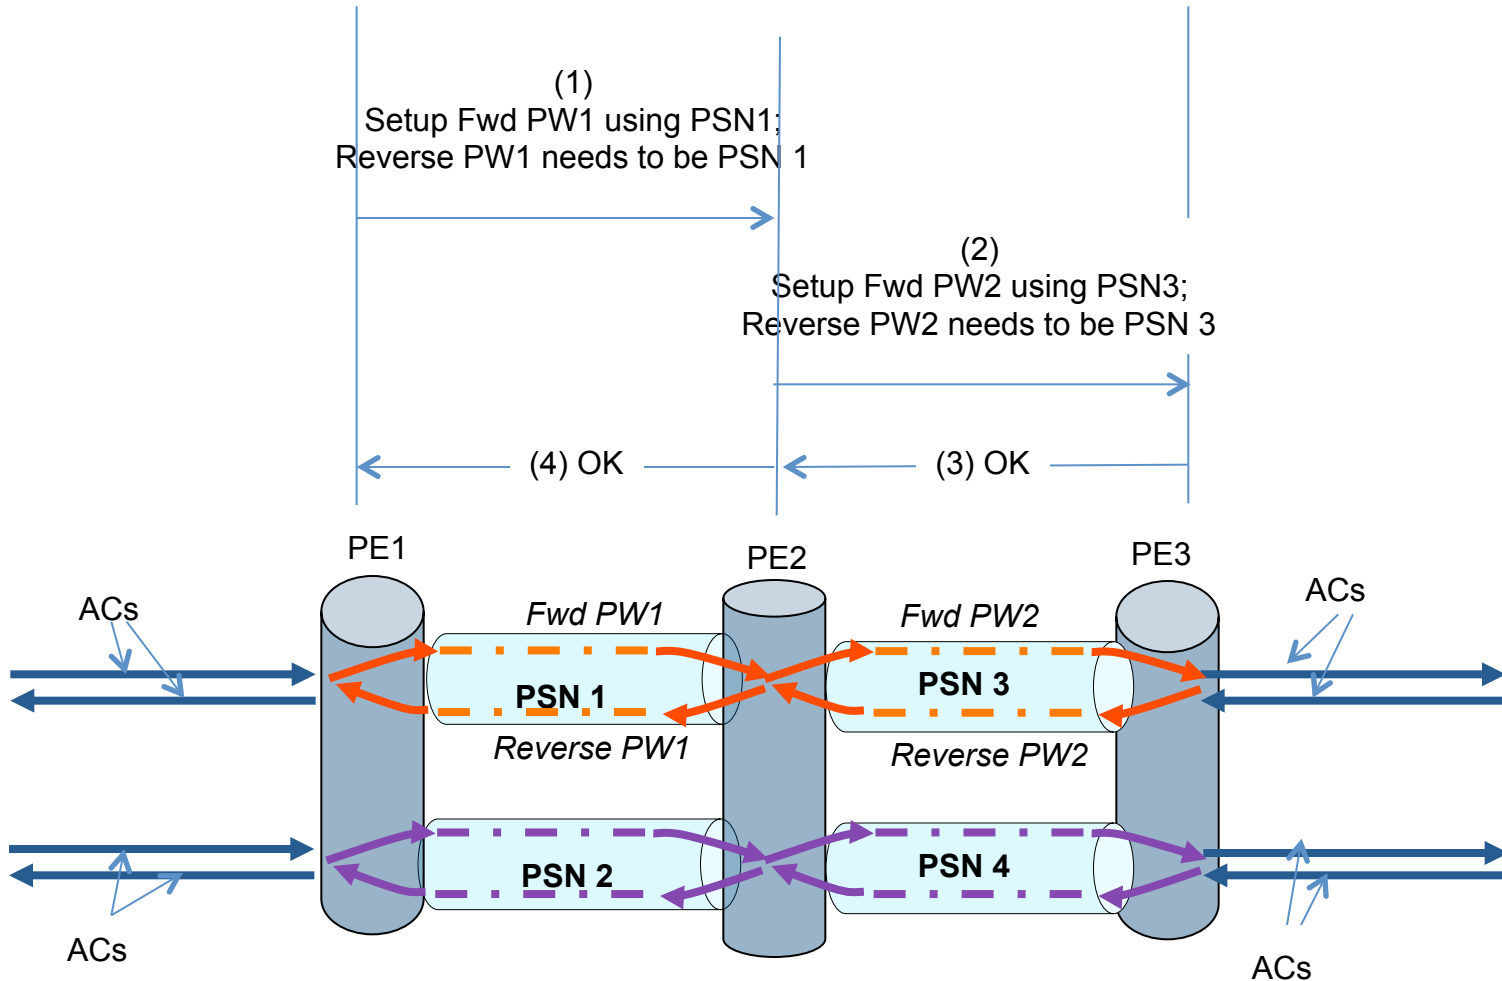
(1)
Setup Fwd PW1 using PSN1;
Reverse PW1 needs to be PSN 1

(2)
Setup Fwd PW2 using PSN3;
Reverse PW2 needs to be PSN 3

(4) OK

(3) OK

PE1

PE2

PE3

ACs

Fwd PW1

Fwd PW2

ACs

PSN 1

PSN 3

Reverse PW1

Reverse PW2

PSN 2

PSN 4

ACs

ACs